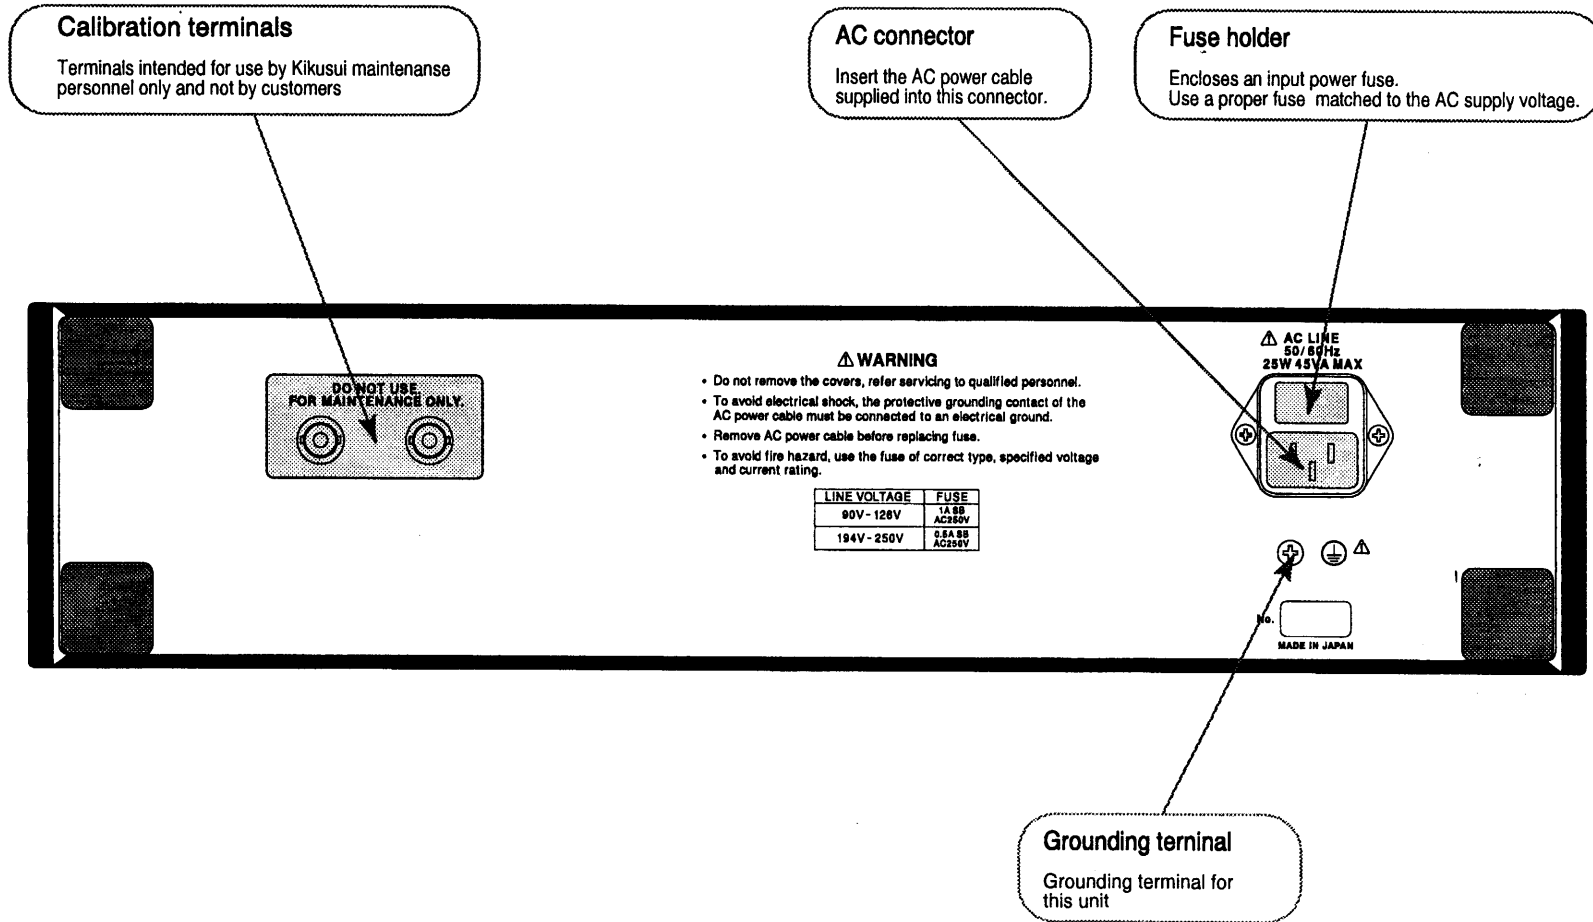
Calibration terminals

Terminals intended for use by Kikusui maintenanse personnel only and not by customers

AC connector

Insert the AC power cable supplied into this connector.

Fuse holder

Encloses an input power fuse.
Use a proper fuse matched to the AC supply voltage.

DO NOT USE.
FOR MAINTENANCE ONLY.

⚠ WARNING

• Do not remove the covers, refer servicing to qualified personnel.
• To avoid electrical shock, the protective grounding contact of the AC power cable must be connected to an electrical ground.
• Remove AC power cable before replacing fuse.
• To avoid fire hazard, use the fuse of correct type, specified voltage and current rating.

| LINE VOLTAGE | FUSE |
|---|---|
| 90V - 126V | 1A SB AC250V |
| 194V - 250V | 0.5A SB AC250V |

⚠ AC LINE
50/60Hz
25W 45VA MAX

No.

MADE IN JAPAN

Grounding terminal

Grounding terminal for this unit